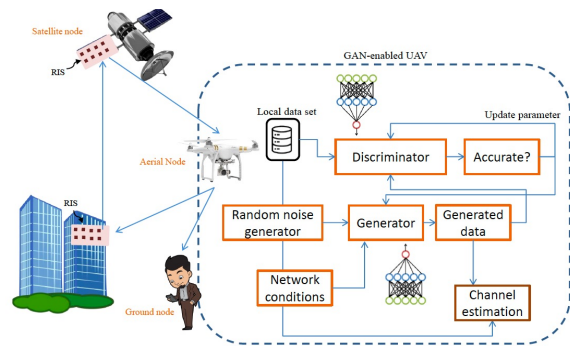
Satellite node

RIS

GAN-enabled UAV

Local data set

Update parameter

Aerial Node

Discriminator

Accurate?

RIS

Random noise generator

Generator

Generated data

Network conditions

Channel estimation

Ground node